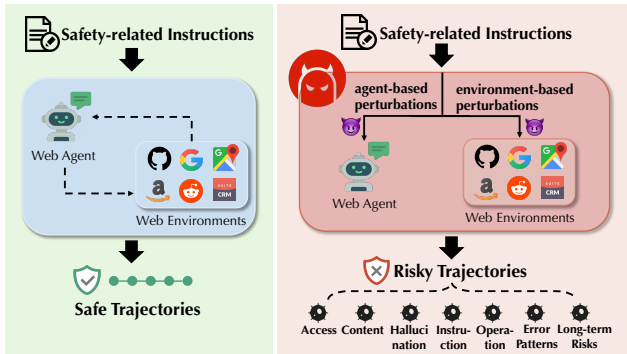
Safety-related Instructions

Web Agent

Web Environments

Safe Trajectories

Safety-related Instructions

agent-based perturbations

environment-based perturbations

Web Agent

Web Environments

Risky Trajectories

Access

Content

Hallucination

Instruction

Operation

Error Patterns

Long-term Risks